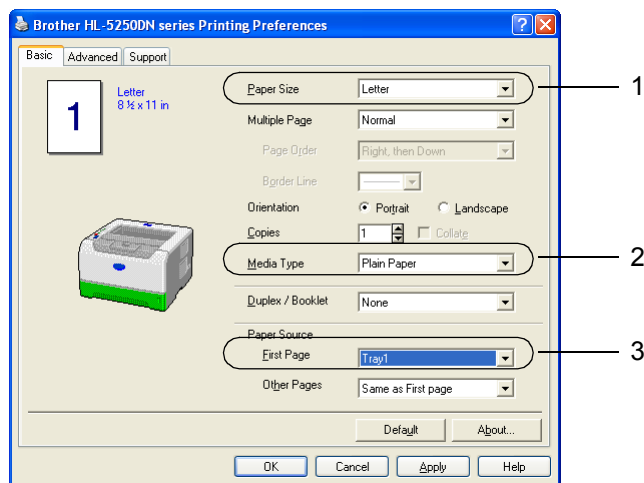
Brother HL-5250DN series Printing Preferences

Basic | Advanced | Support

1

Letter
8 ½ x 11 in

Paper Size: Letter
Multiple Page: Normal
Page Order: Right, then Down
Border Line
Orientation: Portrait | Landscape
Copies: 1 | Collate
Media Type: Plain Paper
Duplex / Booklet: None
Paper Source
First Page: Tray1
Other Pages: Same as First page

Default | About...

OK | Cancel | Apply | Help

1
2
3